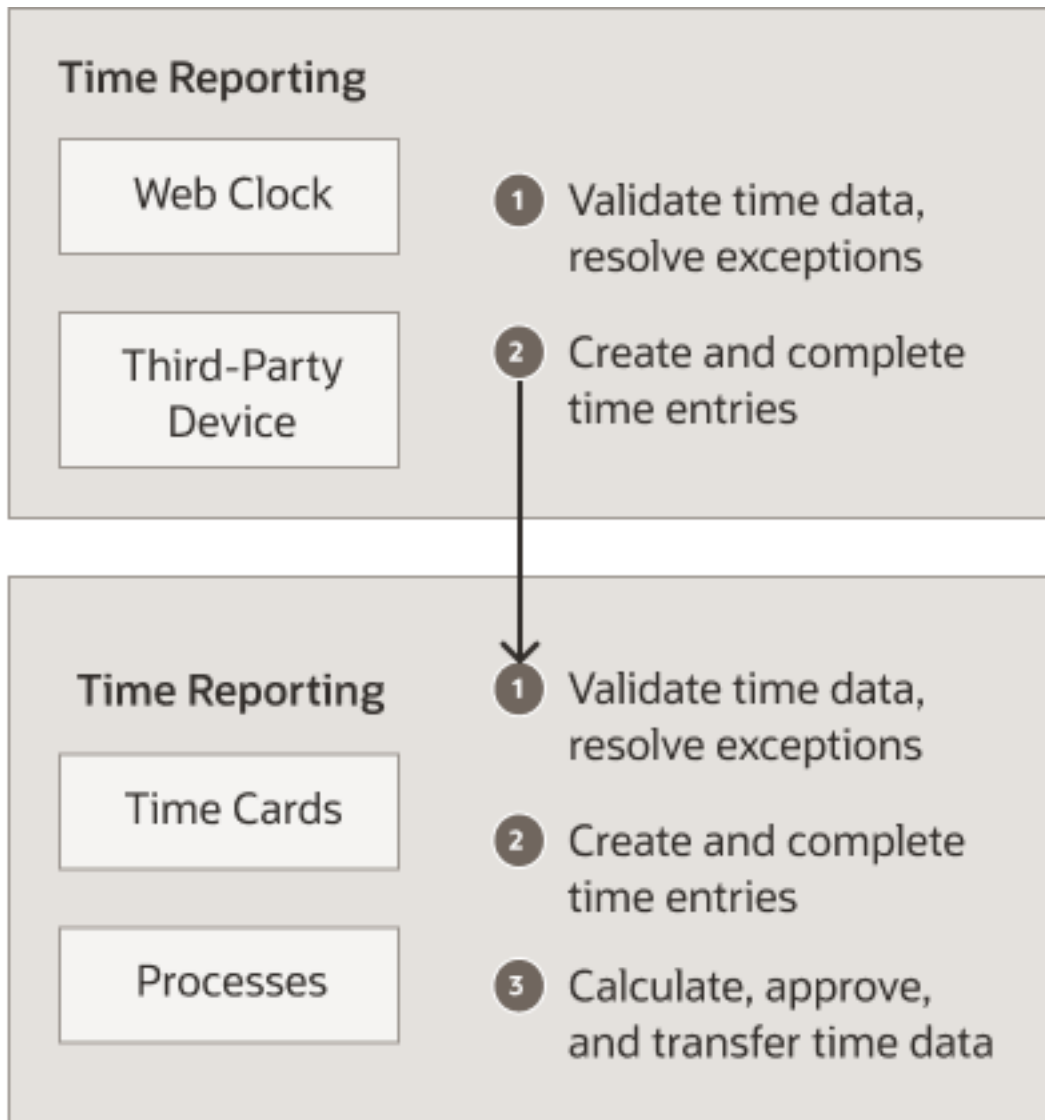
Time Reporting

Web Clock

Third-Party Device

1 Validate time data, resolve exceptions

2 Create and complete time entries

Time Reporting

Time Cards

Processes

1 Validate time data, resolve exceptions

2 Create and complete time entries

3 Calculate, approve, and transfer time data